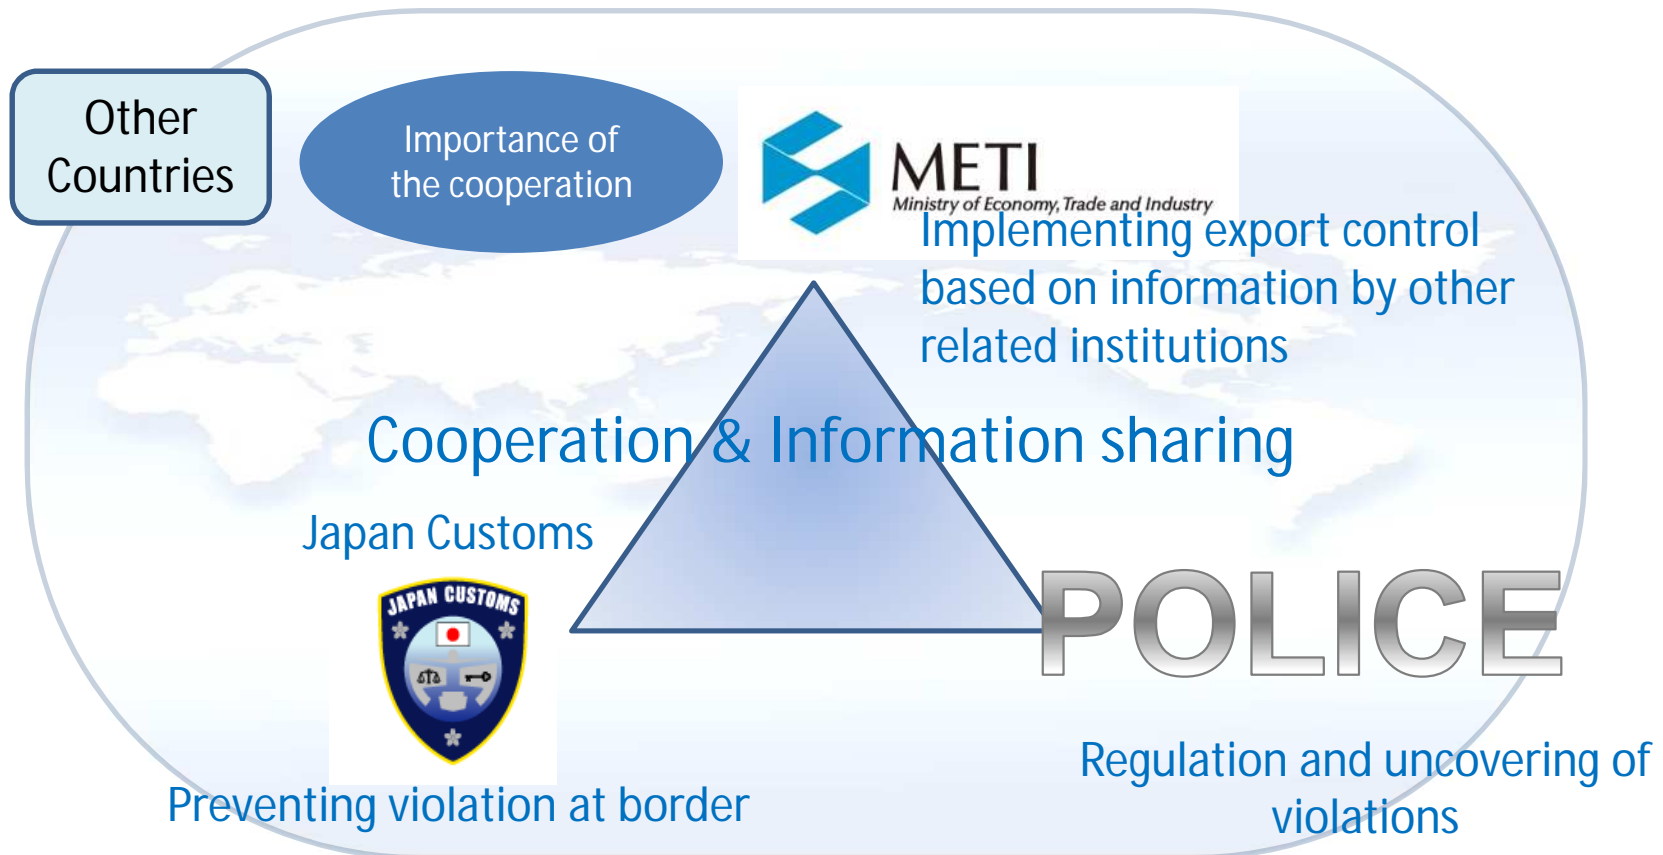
Other Countries

Importance of the cooperation

METI
Ministry of Economy, Trade and Industry

Implementing export control based on information by other related institutions

Cooperation & Information sharing

Japan Customs

JAPAN CUSTOMS

Preventing violation at border

POLICE

Regulation and uncovering of violations